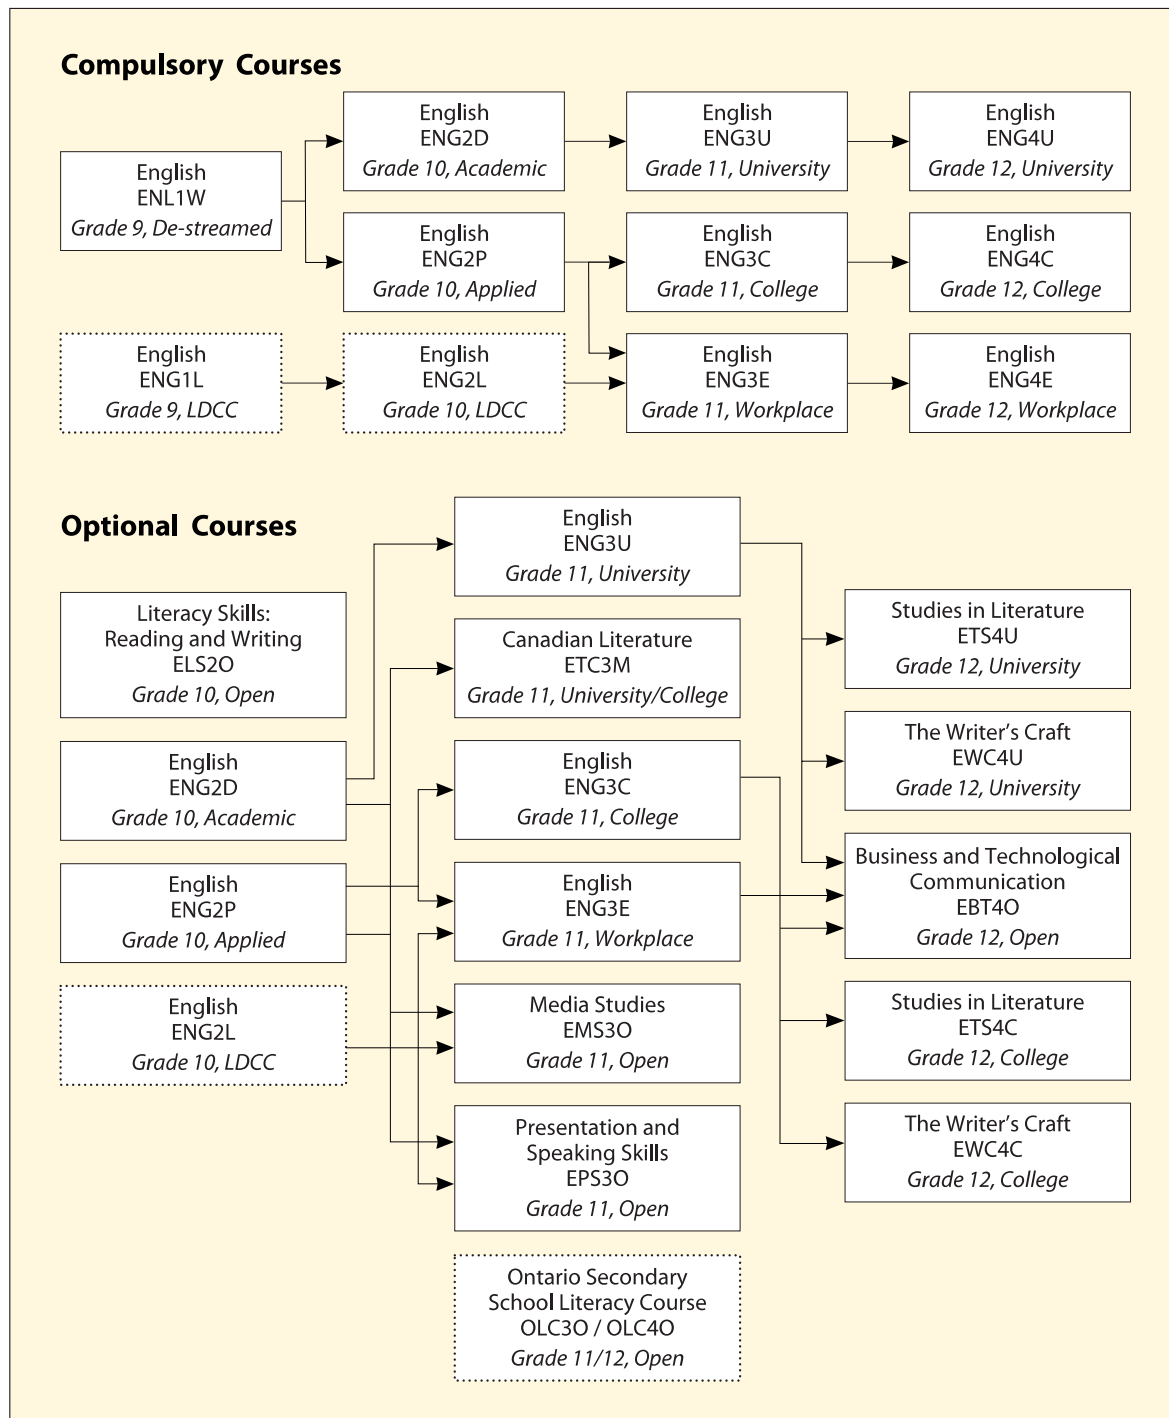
**Compulsory Courses**

English
ENL1W
*Grade 9, De-streamed*

English
ENG2D
*Grade 10, Academic*

English
ENG3U
*Grade 11, University*

English
ENG4U
*Grade 12, University*

English
ENG2P
*Grade 10, Applied*

English
ENG3C
*Grade 11, College*

English
ENG4C
*Grade 12, College*

English
ENG1L
*Grade 9, LDCC*

English
ENG2L
*Grade 10, LDCC*

English
ENG3E
*Grade 11, Workplace*

English
ENG4E
*Grade 12, Workplace*

**Optional Courses**

Literacy Skills: Reading and Writing
ELS2O
*Grade 10, Open*

English
ENG2D
*Grade 10, Academic*

English
ENG2P
*Grade 10, Applied*

English
ENG2L
*Grade 10, LDCC*

English
ENG3U
*Grade 11, University*

Canadian Literature
ETC3M
*Grade 11, University/College*

English
ENG3C
*Grade 11, College*

English
ENG3E
*Grade 11, Workplace*

Media Studies
EMS3O
*Grade 11, Open*

Presentation and Speaking Skills
EPS3O
*Grade 11, Open*

Ontario Secondary School Literacy Course
OLC3O / OLC4O
*Grade 11/12, Open*

Studies in Literature
ETS4U
*Grade 12, University*

The Writer's Craft
EWC4U
*Grade 12, University*

Business and Technological Communication
EBT4O
*Grade 12, Open*

Studies in Literature
ETS4C
*Grade 12, College*

The Writer's Craft
EWC4C
*Grade 12, College*